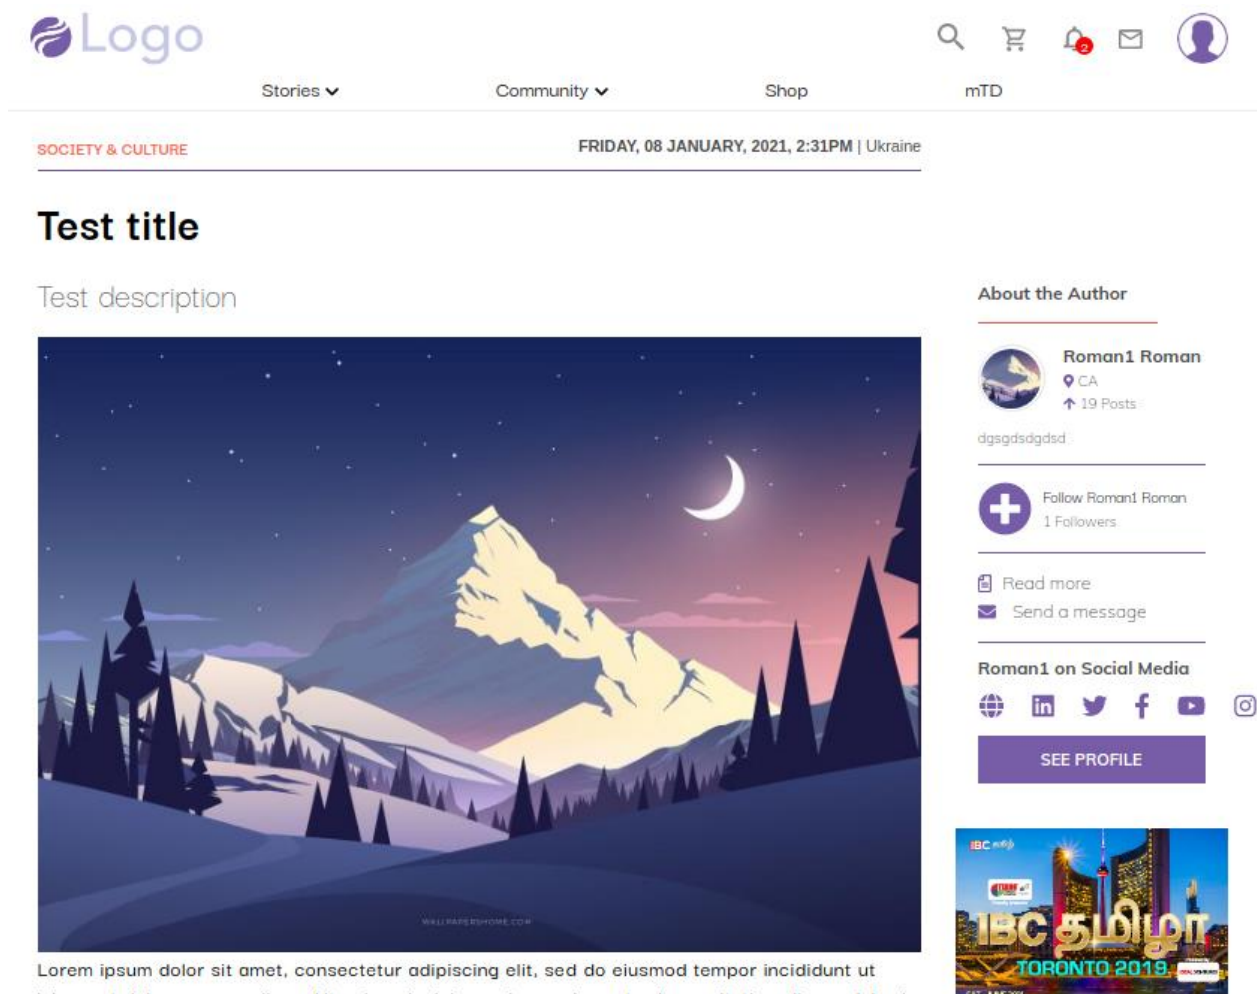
Logo

2

Stories Community Shop mTD

SOCIETY & CULTURE

FRIDAY, 08 JANUARY, 2021, 2:31PM | Ukraine

Test title

Test description

WALLPAPERSHOME.COM

Lorem ipsum dolor sit amet, consectetur adipiscing elit, sed do eiusmod tempor incididunt ut

About the Author

Roman1 Roman
CA
19 Posts

dgsgdsdgdsd

Follow Roman1 Roman
1 Followers

Read more
Send a message

Roman1 on Social Media

SEE PROFILE

IBC தமிழா
TORONTO 2019